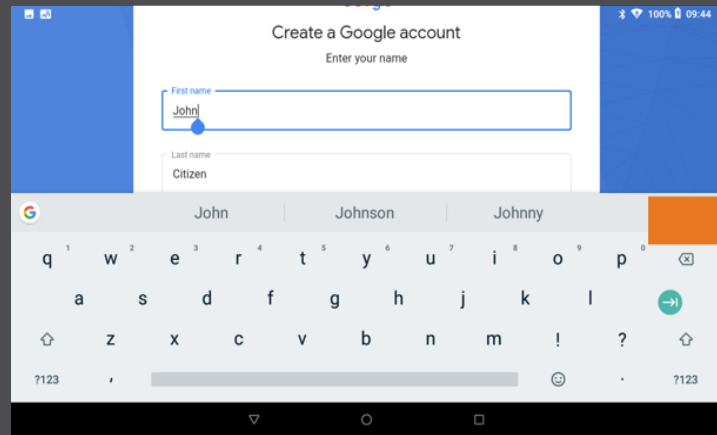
100% 09:44

Create a Google account

Enter your name

First name

John

Last name

Citizen

John | Johnson | Johnny

q 1 w 2 e 3 r 4 t 5 y 6 u 7 i 8 o 9 p 0

a s d f g h j k l

z x c v b n m ! ?

?123 , . ?123